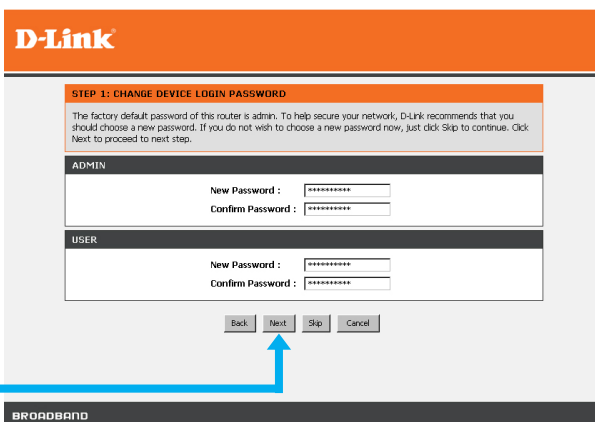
D-Link

STEP 1: CHANGE DEVICE LOGIN PASSWORD

The factory default password of this router is admin. To help secure your network, D-Link recommends that you should choose a new password. If you do not wish to choose a new password now, just click Skip to continue. Click Next to proceed to next step.

ADMIN

New Password : ••••••••••

Confirm Password : ••••••••••

USER

New Password : ••••••••••

Confirm Password : ••••••••••

Back Next Skip Cancel

BROADBAND